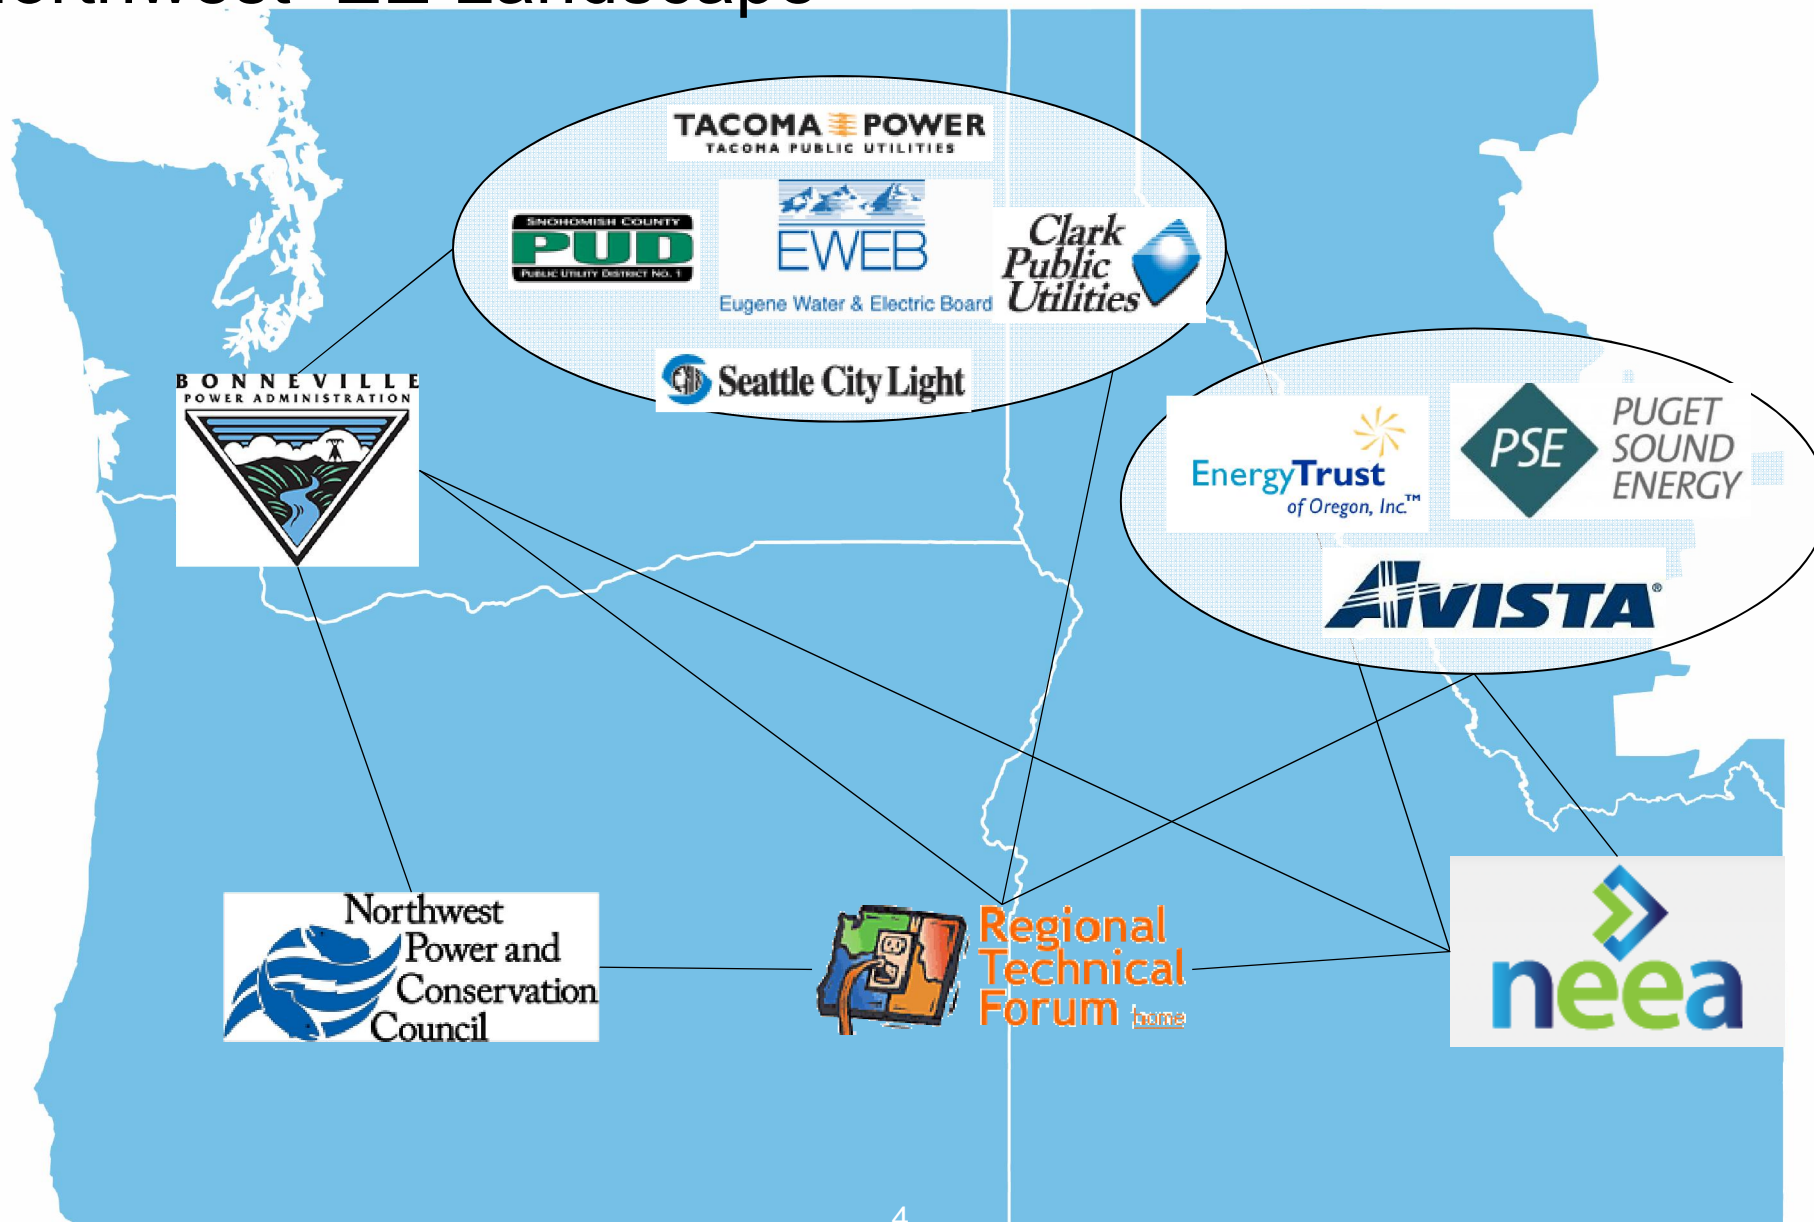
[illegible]orthwest EE Landscape

TACOMA POWER
TACOMA PUBLIC UTILITIES

SNOHOMISH COUNTY
PUD
PUBLIC UTILITY DISTRICT NO. 1

EWEB
Eugene Water & Electric Board

Clark Public Utilities

Seattle City Light

BONNEVILLE
POWER ADMINISTRATION

EnergyTrust of Oregon, Inc.™

PSE
PUGET SOUND ENERGY

AVISTA®

Northwest Power and Conservation Council

Regional Technical Forum home

neea

4